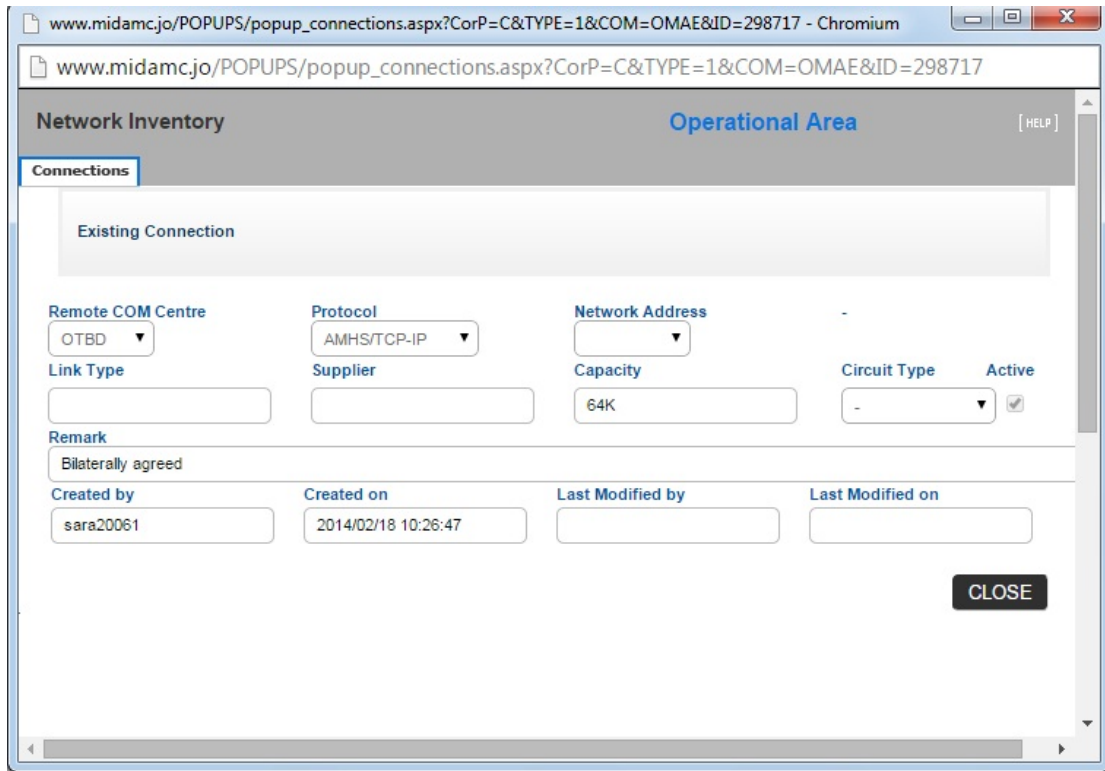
www.midamc.jo/POPUPS/popup_connections.aspx?CorP=C&TYPE=1&COM=OMAE&ID=298717 - Chromium

www.midamc.jo/POPUPS/popup_connections.aspx?CorP=C&TYPE=1&COM=OMAE&ID=298717

Network Inventory

Operational Area

[HELP]

Connections

Existing Connection

Remote COM Centre
OTBD

Protocol
AMHS/TCP-IP

Network Address

-

Link Type

Supplier

Capacity
64K

Circuit Type
-

Active

Remark
Bilaterally agreed

Created by
sara20061

Created on
2014/02/18 10:26:47

Last Modified by

Last Modified on

CLOSE